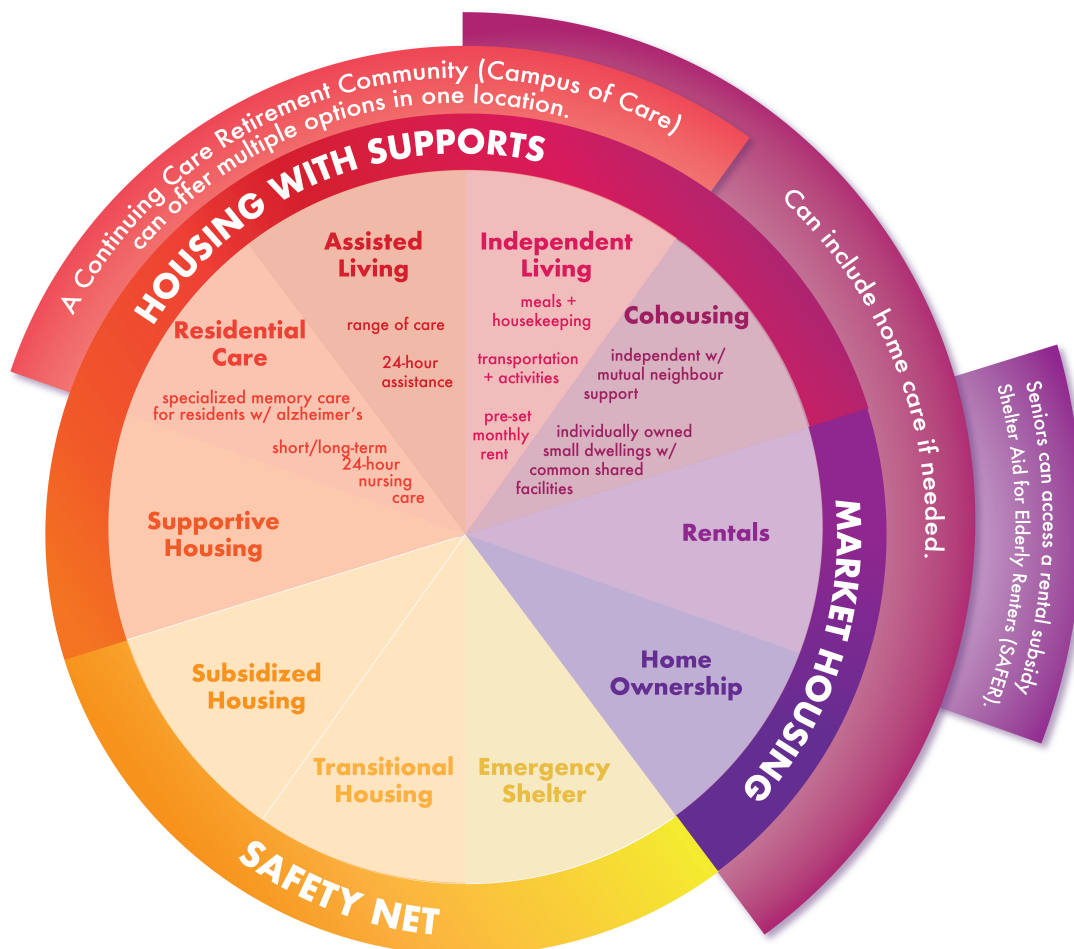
A Continuing Care Retirement Community (Campus of Care) can offer multiple options in one location.

HOUSING WITH SUPPORTS

Can include home care if needed.

Seniors can access a rental subsidy Shelter Aid for Elderly Renters (SAFER).

Assisted Living

range of care

24-hour assistance

Independent Living

meals + housekeeping

transportation + activities

pre-set monthly rent

Cohousing

independent w/ mutual neighbour support

individually owned small dwellings w/ common shared facilities

Residential Care

specialized memory care for residents w/ alzheimer's

short/long-term 24-hour nursing care

Supportive Housing

Rentals

Home Ownership

MARKET HOUSING

Subsidized Housing

Transitional Housing

Emergency Shelter

SAFETY NET